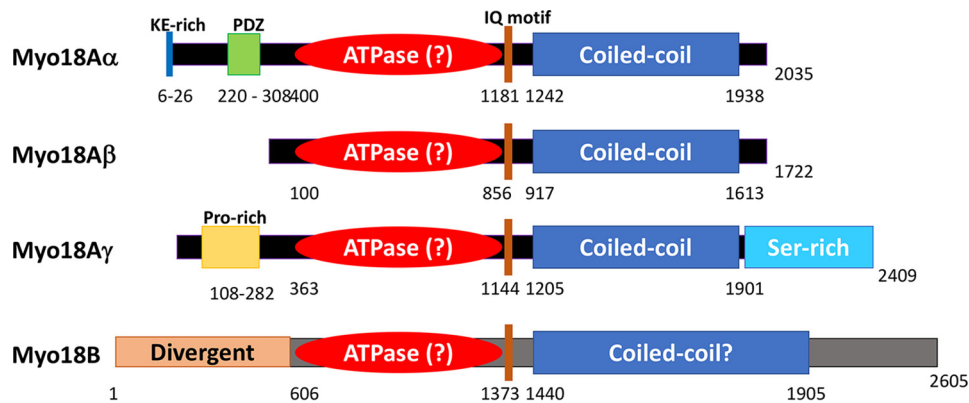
KE-rich PDZ IQ motif

Myo18Aα ATPase (?) Coiled-coil 2035

6-26 220 - 308 400 1181 1242 1938

Myo18Aβ ATPase (?) Coiled-coil 1722

100 856 917 1613

Pro-rich

Myo18Aγ ATPase (?) Coiled-coil Ser-rich 2409

108-282 363 1144 1205 1901

Myo18B Divergent ATPase (?) Coiled-coil? 2605

1 606 1373 1440 1905